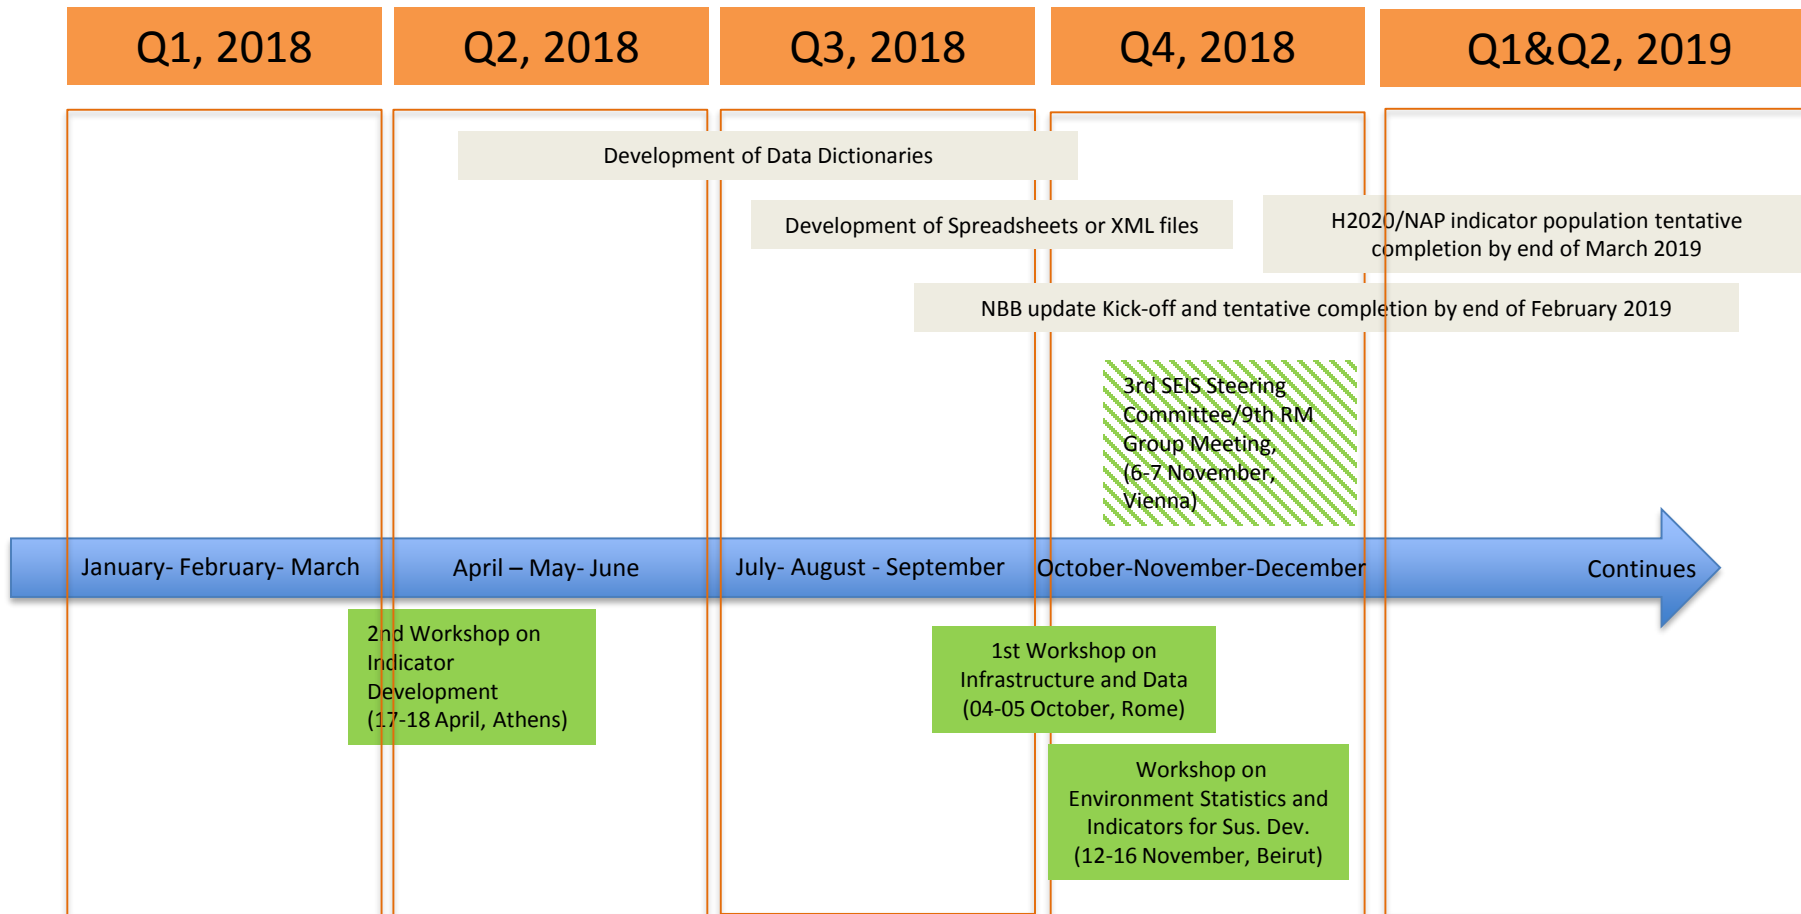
Q1, 2018

Q2, 2018

Q3, 2018

Q4, 2018

Q1&Q2, 2019

Development of Data Dictionaries

Development of Spreadsheets or XML files

H2020/NAP indicator population tentative completion by end of March 2019

NBB update Kick-off and tentative completion by end of February 2019

3rd SEIS Steering Committee/9th RM Group Meeting, (6-7 November, Vienna)

January- February- March

April – May- June

July- August - September

October-November-December

Continues

2nd Workshop on Indicator Development (17-18 April, Athens)

1st Workshop on Infrastructure and Data (04-05 October, Rome)

Workshop on Environment Statistics and Indicators for Sus. Dev. (12-16 November, Beirut)